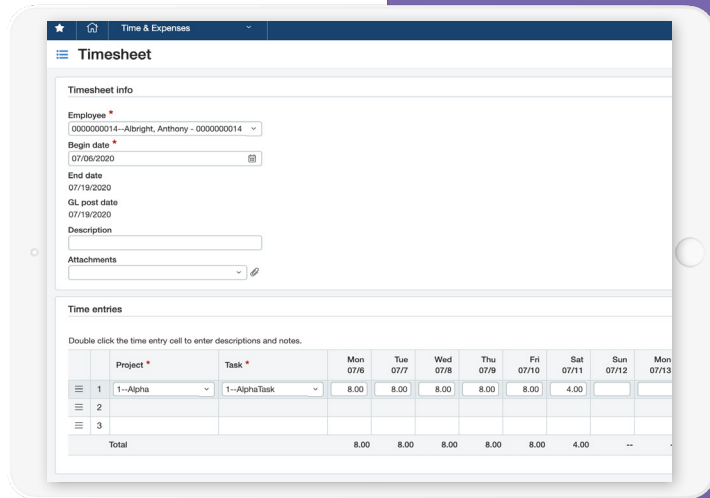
Time & Expenses

Timesheet

Timesheet info

Employee *
0000000014--Albright, Anthony - 0000000014

Begin date *
07/06/2020

End date
07/19/2020

GL post date
07/19/2020

Description

Attachments

Time entries

Double click the time entry cell to enter descriptions and notes.

| | | Project * | Task * | Mon 07/6 | Tue 07/7 | Wed 07/8 | Thu 07/9 | Fri 07/10 | Sat 07/11 | Sun 07/12 | Mon 07/13 |
|---|---|---|---|---|---|---|---|---|---|---|---|
| ≡ | 1 | 1--Alpha | 1--AlphaTask | 8.00 | 8.00 | 8.00 | 8.00 | 8.00 | 4.00 | | |
| ≡ | 2 | | | | | | | | | | |
| ≡ | 3 | | | | | | | | | | |
| | Total | | | 8.00 | 8.00 | 8.00 | 8.00 | 8.00 | 4.00 | -- | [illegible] |